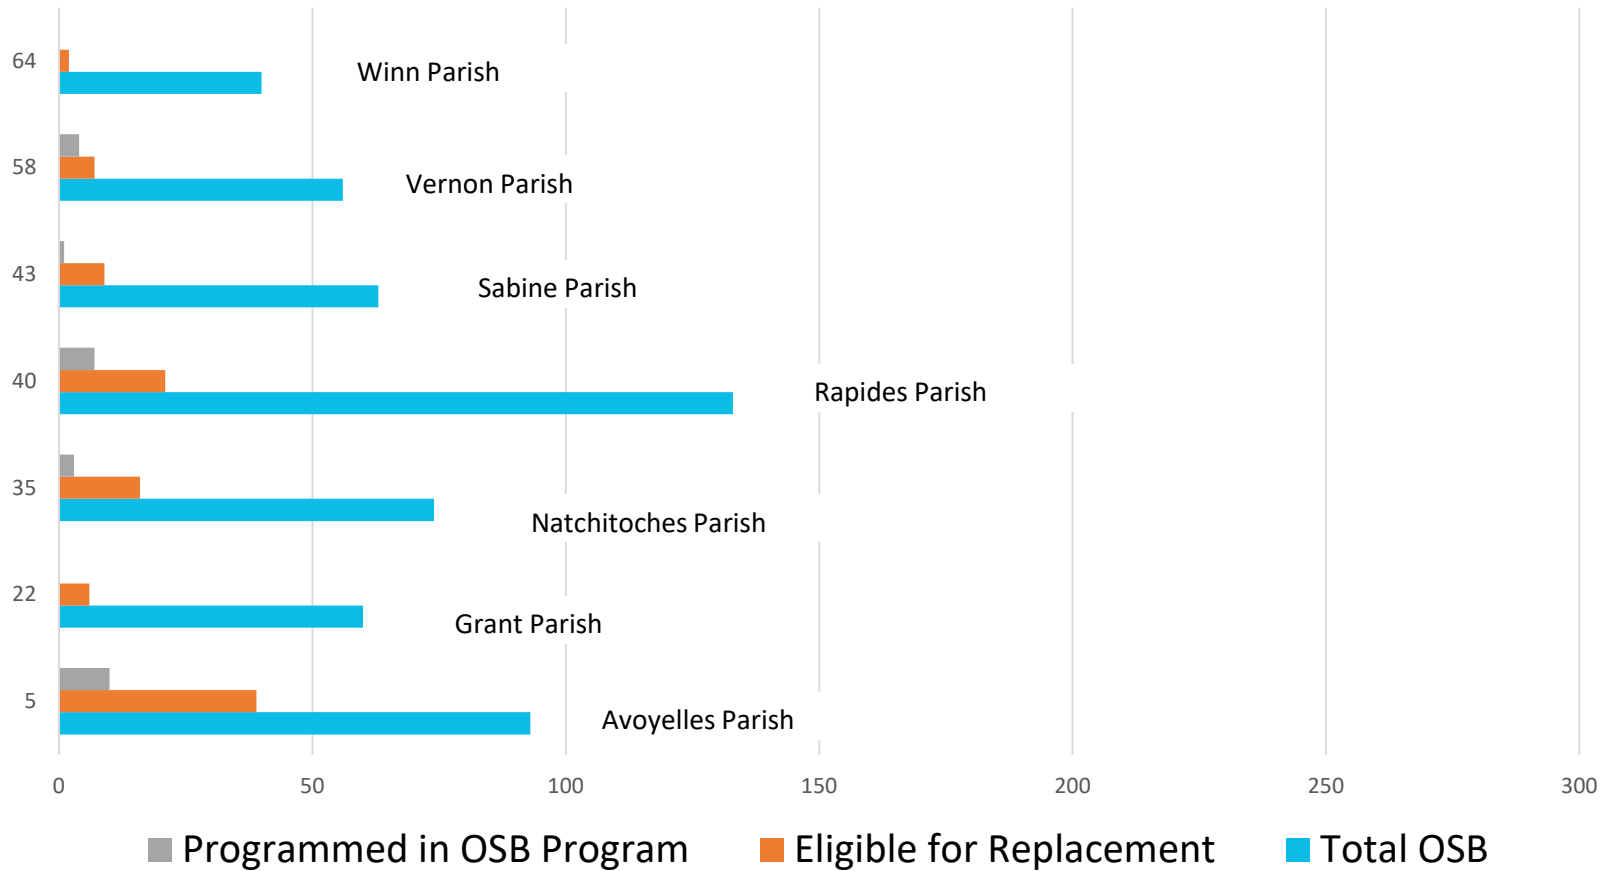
64
Winn Parish
58
Vernon Parish
43
Sabine Parish
40
Rapides Parish
35
Natchitoches Parish
22
Grant Parish
5
Avoyelles Parish
0
50
100
150
200
250
300
Programmed in OSB Program
Eligible for Replacement
Total OSB